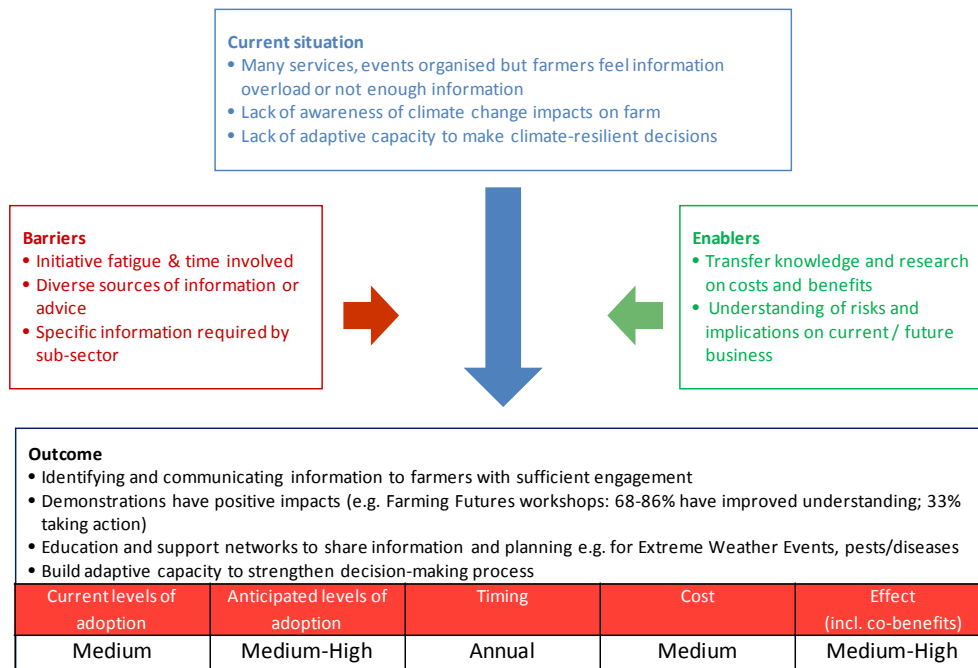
**Current situation**
- Many services, events organised but farmers feel information overload or not enough information
- Lack of awareness of climate change impacts on farm
- Lack of adaptive capacity to make climate-resilient decisions

**Barriers**
- Initiative fatigue & time involved
- Diverse sources of information or advice
- Specific information required by sub-sector

**Enablers**
- Transfer knowledge and research on costs and benefits
- Understanding of risks and implications on current / future business

**Outcome**
- Identifying and communicating information to farmers with sufficient engagement
- Demonstrations have positive impacts (e.g. Farming Futures workshops: 68-86% have improved understanding; 33% taking action)
- Education and support networks to share information and planning e.g. for Extreme Weather Events, pests/diseases
- Build adaptive capacity to strengthen decision-making process

| Current levels of adoption | Anticipated levels of adoption | Timing | Cost | Effect (incl. co-benefits) |
|---|---|---|---|---|
| Medium | Medium-High | Annual | Medium | Medium-High |